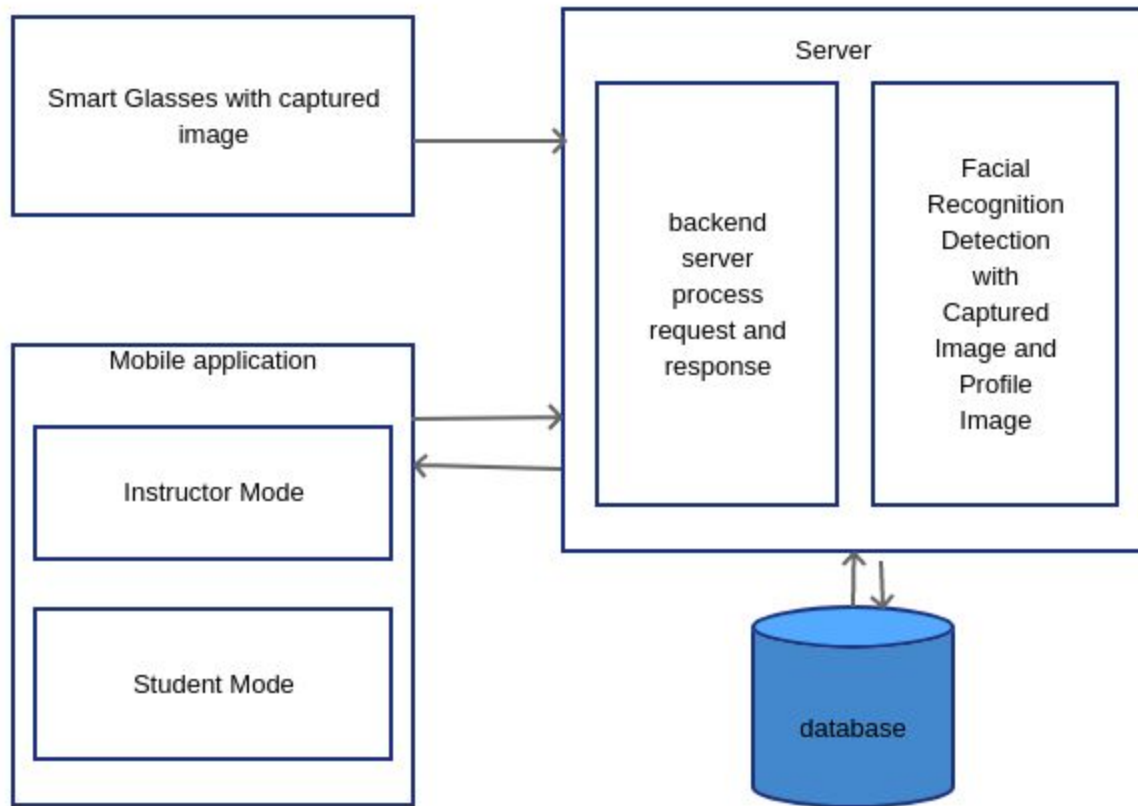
Smart Glasses with captured image

Server

backend server process request and response

Facial Recognition Detection with Captured Image and Profile Image

Mobile application

Instructor Mode

Student Mode

database